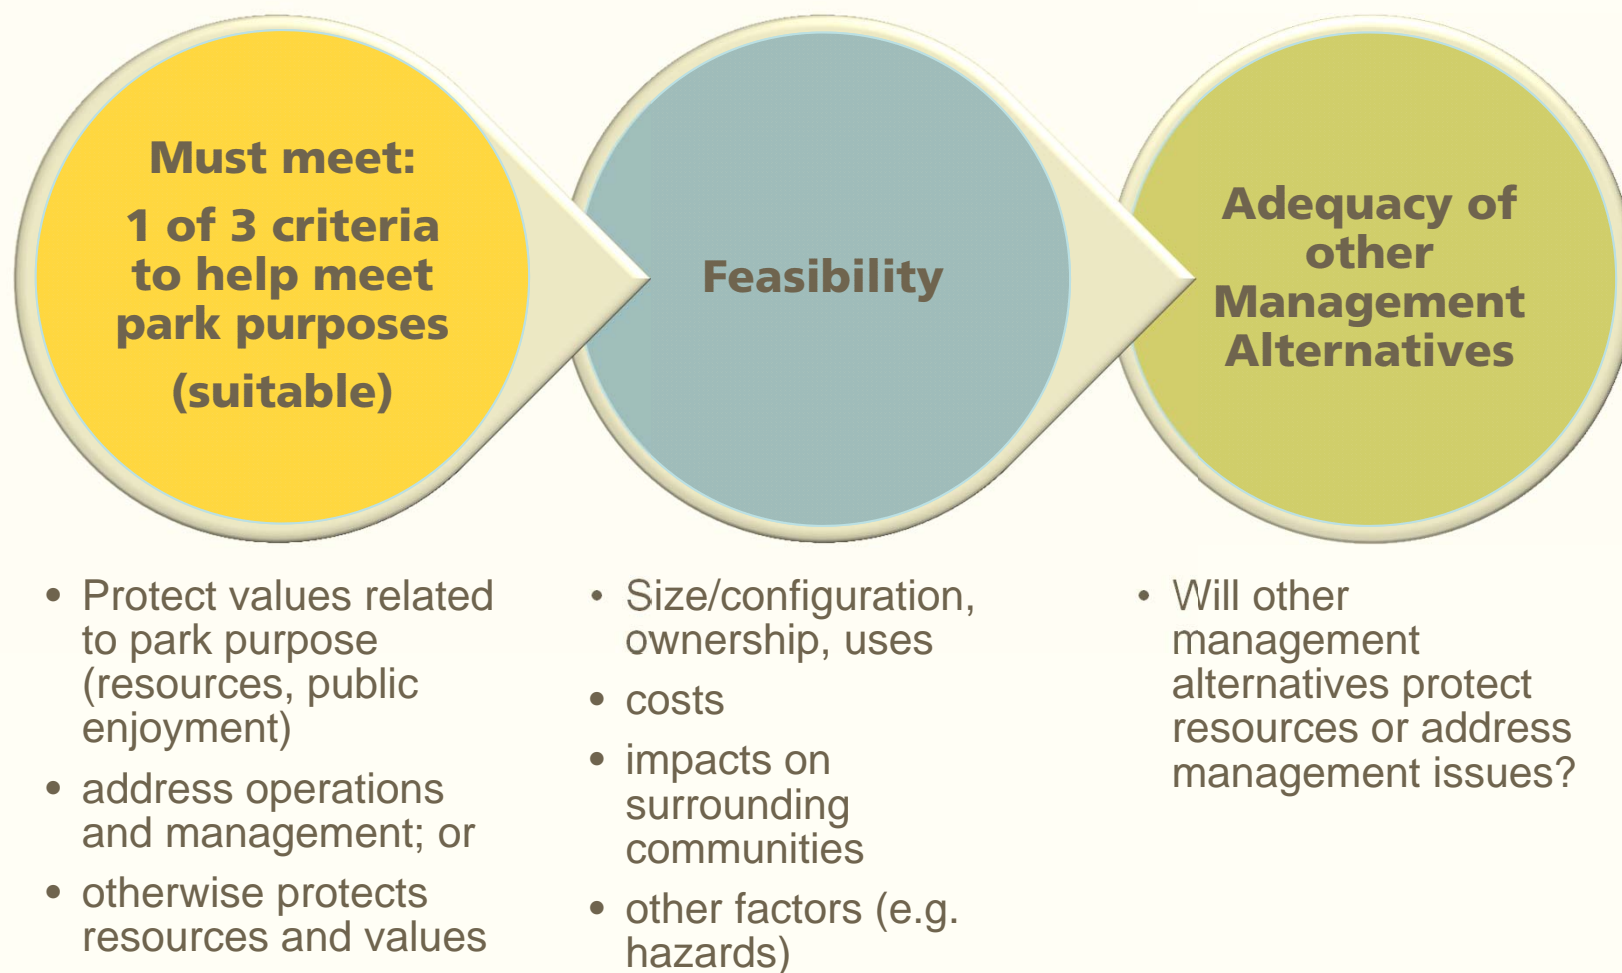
Must meet:

1 of 3 criteria to help meet park purposes

(suitable)

Feasibility

Adequacy of other Management Alternatives

- Protect values related to park purpose (resources, public enjoyment)
- address operations and management; or
- otherwise protects resources and values

- Size/configuration, ownership, uses
- costs
- impacts on surrounding communities
- other factors (e.g. hazards)

- Will other management alternatives protect resources or address management issues?